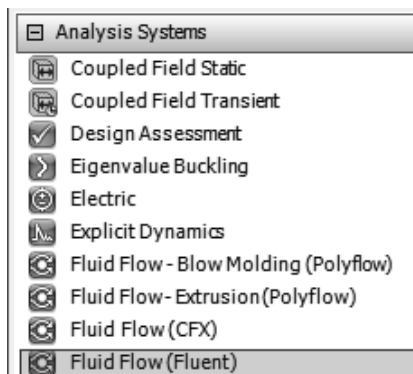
⊟ Analysis Systems
Coupled Field Static
Coupled Field Transient
Design Assessment
Eigenvalue Buckling
Electric
Explicit Dynamics
Fluid Flow - Blow Molding (Polyflow)
Fluid Flow- Extrusion (Polyflow)
Fluid Flow (CFX)
Fluid Flow (Fluent)